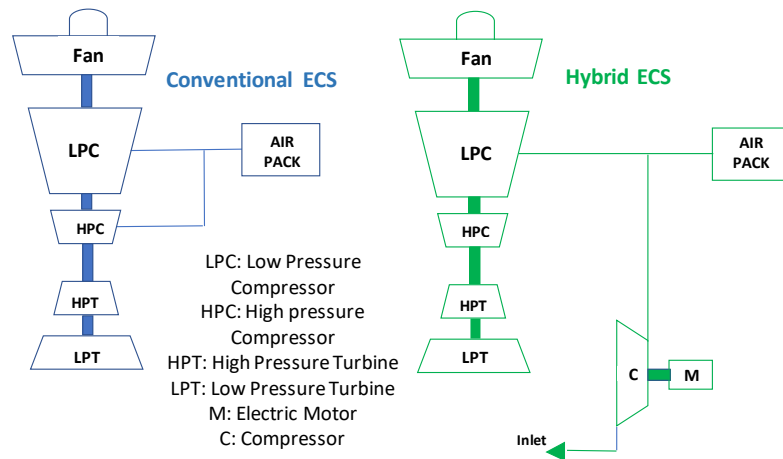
Fan

Conventional ECS

LPC

AIR PACK

HPC

HPT

LPT

LPC: Low Pressure Compressor
HPC: High pressure Compressor
HPT: High Pressure Turbine
LPT: Low Pressure Turbine
M: Electric Motor
C: Compressor

Fan

Hybrid ECS

LPC

AIR PACK

HPC

HPT

LPT

C

M

Inlet